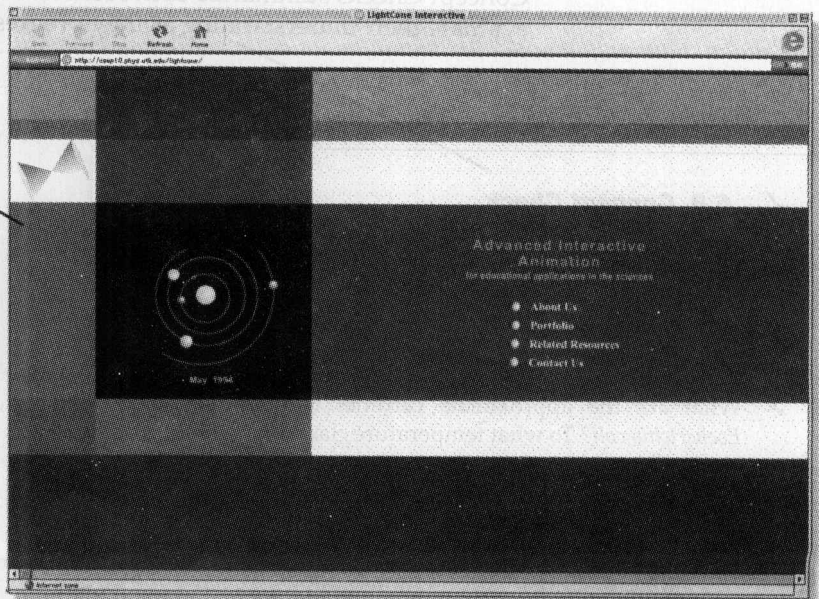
LightCone Interactive

Back Forward Stop Refresh Home

Address http://csep10.phys.utk.edu/lightcone/

Advanced Interactive Animation
for educational applications in the sciences

About Us
Portfolio
Related Resources
Contact Us

May 1994

Internet zone